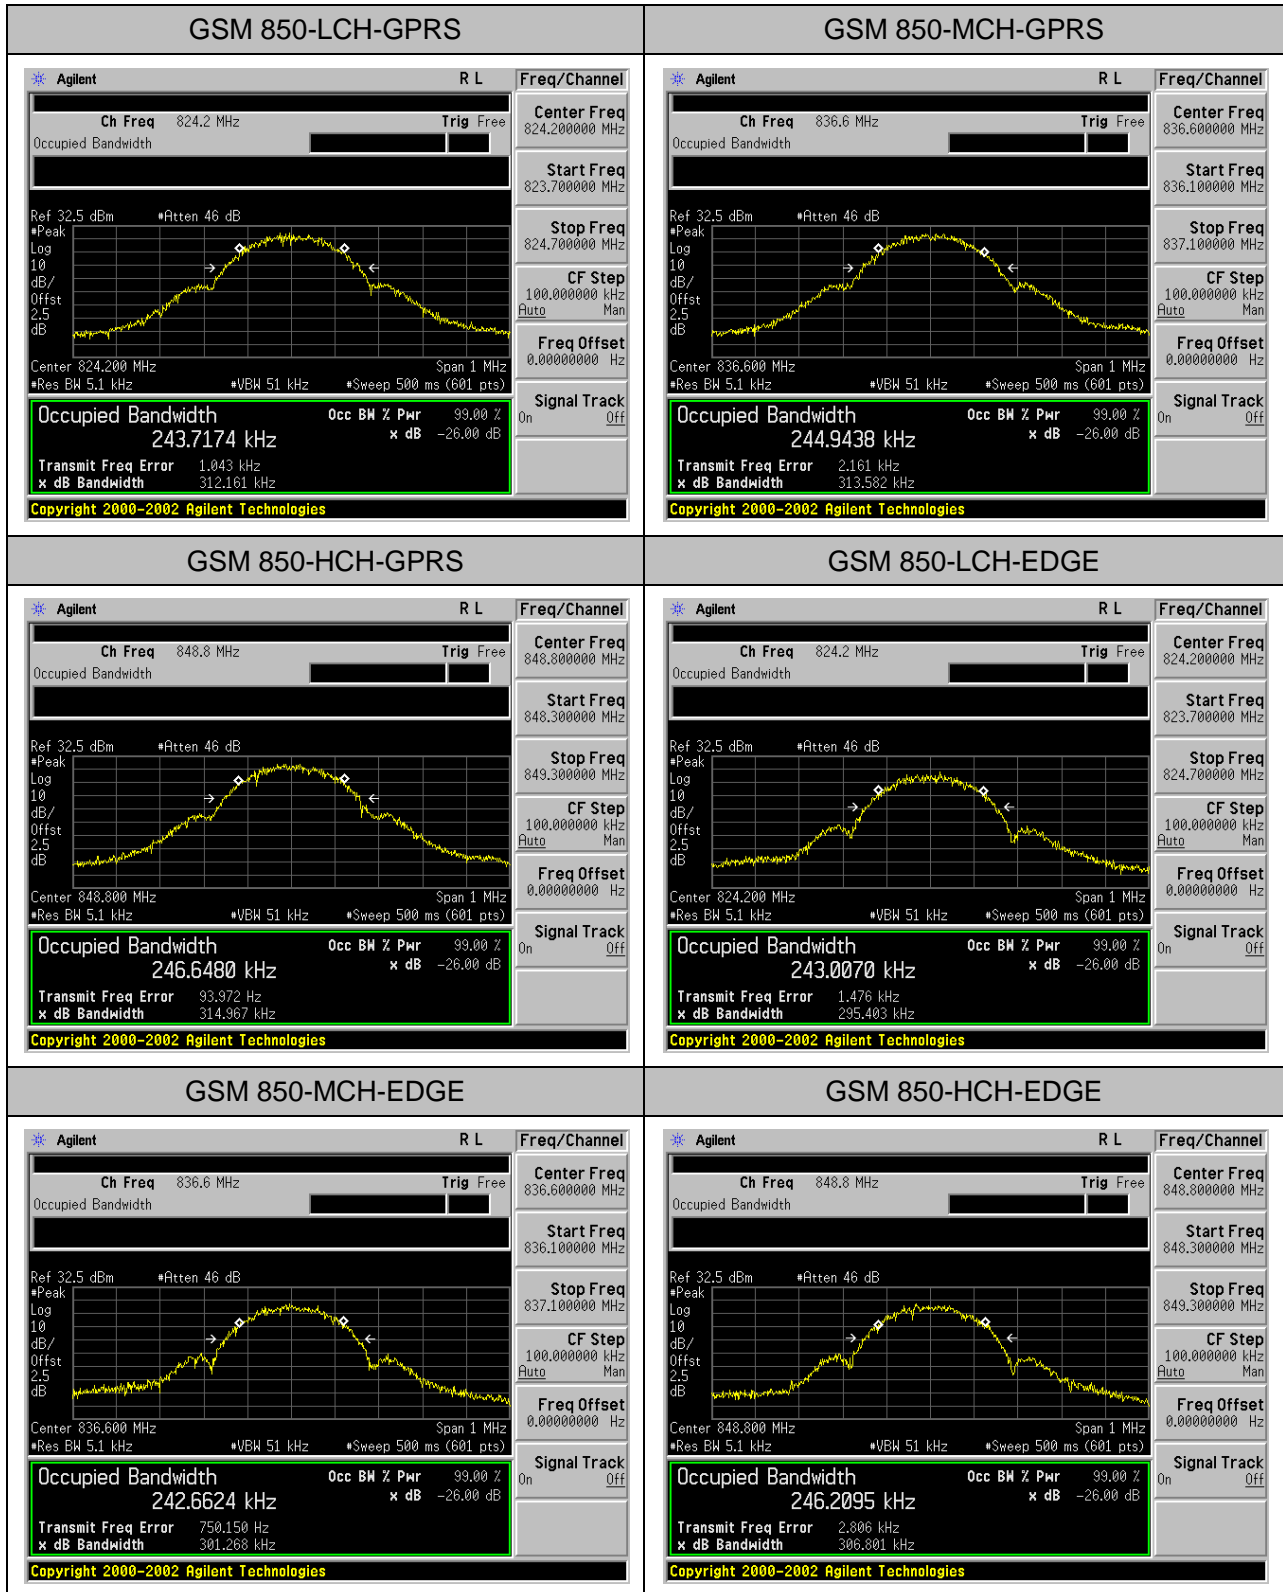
| GSM 850-LCH-GPRS | GSM 850-MCH-GPRS |
|---|---|
| Agilent R L Freq/Channel<br>Ch Freq 824.2 MHz Trig Free<br>Occupied Bandwidth<br>Center Freq 824.200000 MHz<br>Start Freq 823.700000 MHz<br>Stop Freq 824.700000 MHz<br>CF Step 100.000000 kHz Auto Man<br>Freq Offset 0.00000000 Hz<br>Signal Track On Off<br>Ref 32.5 dBm #Atten 46 dB<br>#Peak Log 10 dB/ Offst 2.5 dB<br>Center 824.200 MHz Span 1 MHz<br>#Res BW 5.1 kHz #VBW 51 kHz #Sweep 500 ms (601 pts)<br>Occupied Bandwidth 243.7174 kHz<br>Occ BW % Pwr 99.00 %<br>x dB -26.00 dB<br>Transmit Freq Error 1.043 kHz<br>x dB Bandwidth 312.161 kHz<br>Copyright 2000-2002 Agilent Technologies | Agilent R L Freq/Channel<br>Ch Freq 836.6 MHz Trig Free<br>Occupied Bandwidth<br>Center Freq 836.600000 MHz<br>Start Freq 836.100000 MHz<br>Stop Freq 837.100000 MHz<br>CF Step 100.000000 kHz Auto Man<br>Freq Offset 0.00000000 Hz<br>Signal Track On Off<br>Ref 32.5 dBm #Atten 46 dB<br>#Peak Log 10 dB/ Offst 2.5 dB<br>Center 836.600 MHz Span 1 MHz<br>#Res BW 5.1 kHz #VBW 51 kHz #Sweep 500 ms (601 pts)<br>Occupied Bandwidth 244.9438 kHz<br>Occ BW % Pwr 99.00 %<br>x dB -26.00 dB<br>Transmit Freq Error 2.161 kHz<br>x dB Bandwidth 313.582 kHz<br>Copyright 2000-2002 Agilent Technologies |
| GSM 850-HCH-GPRS | GSM 850-LCH-EDGE |
| Agilent R L Freq/Channel<br>Ch Freq 848.8 MHz Trig Free<br>Occupied Bandwidth<br>Center Freq 848.800000 MHz<br>Start Freq 848.300000 MHz<br>Stop Freq 849.300000 MHz<br>CF Step 100.000000 kHz Auto Man<br>Freq Offset 0.00000000 Hz<br>Signal Track On Off<br>Ref 32.5 dBm #Atten 46 dB<br>#Peak Log 10 dB/ Offst 2.5 dB<br>Center 848.800 MHz Span 1 MHz<br>#Res BW 5.1 kHz #VBW 51 kHz #Sweep 500 ms (601 pts)<br>Occupied Bandwidth 246.6480 kHz<br>Occ BW % Pwr 99.00 %<br>x dB -26.00 dB<br>Transmit Freq Error 93.972 Hz<br>x dB Bandwidth 314.967 kHz<br>Copyright 2000-2002 Agilent Technologies | Agilent R L Freq/Channel<br>Ch Freq 824.2 MHz Trig Free<br>Occupied Bandwidth<br>Center Freq 824.200000 MHz<br>Start Freq 823.700000 MHz<br>Stop Freq 824.700000 MHz<br>CF Step 100.000000 kHz Auto Man<br>Freq Offset 0.00000000 Hz<br>Signal Track On Off<br>Ref 32.5 dBm #Atten 46 dB<br>#Peak Log 10 dB/ Offst 2.5 dB<br>Center 824.200 MHz Span 1 MHz<br>#Res BW 5.1 kHz #VBW 51 kHz #Sweep 500 ms (601 pts)<br>Occupied Bandwidth 243.0070 kHz<br>Occ BW % Pwr 99.00 %<br>x dB -26.00 dB<br>Transmit Freq Error 1.476 kHz<br>x dB Bandwidth 295.403 kHz<br>Copyright 2000-2002 Agilent Technologies |
| GSM 850-MCH-EDGE | GSM 850-HCH-EDGE |
| Agilent R L Freq/Channel<br>Ch Freq 836.6 MHz Trig Free<br>Occupied Bandwidth<br>Center Freq 836.600000 MHz<br>Start Freq 836.100000 MHz<br>Stop Freq 837.100000 MHz<br>CF Step 100.000000 kHz Auto Man<br>Freq Offset 0.00000000 Hz<br>Signal Track On Off<br>Ref 32.5 dBm #Atten 46 dB<br>#Peak Log 10 dB/ Offst 2.5 dB<br>Center 836.600 MHz Span 1 MHz<br>#Res BW 5.1 kHz #VBW 51 kHz #Sweep 500 ms (601 pts)<br>Occupied Bandwidth 242.6624 kHz<br>Occ BW % Pwr 99.00 %<br>x dB -26.00 dB<br>Transmit Freq Error 750.150 Hz<br>x dB Bandwidth 301.268 kHz<br>Copyright 2000-2002 Agilent Technologies | Agilent R L Freq/Channel<br>Ch Freq 848.8 MHz Trig Free<br>Occupied Bandwidth<br>Center Freq 848.800000 MHz<br>Start Freq 848.300000 MHz<br>Stop Freq 849.300000 MHz<br>CF Step 100.000000 kHz Auto Man<br>Freq Offset 0.00000000 Hz<br>Signal Track On Off<br>Ref 32.5 dBm #Atten 46 dB<br>#Peak Log 10 dB/ Offst 2.5 dB<br>Center 848.800 MHz Span 1 MHz<br>#Res BW 5.1 kHz #VBW 51 kHz #Sweep 500 ms (601 pts)<br>Occupied Bandwidth 246.2095 kHz<br>Occ BW % Pwr 99.00 %<br>x dB -26.00 dB<br>Transmit Freq Error 2.806 kHz<br>x dB Bandwidth 306.801 kHz<br>Copyright 2000-2002 Agilent Technologies |